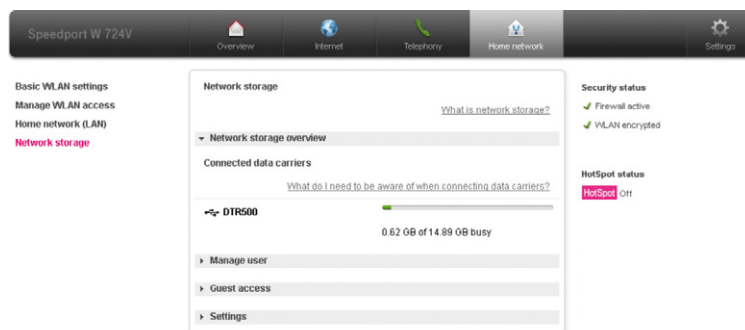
Speedport W 724V

Overview
Internet
Telephony
Home network
Settings

Basic WLAN settings
Manage WLAN access
Home network (LAN)
Network storage

Network storage

What is network storage?

▾ Network storage overview

Connected data carriers

What do I need to be aware of when connecting data carriers?

DTR500

0.62 GB of 14.89 GB busy

▸ Manage user

▸ Guest access

▸ Settings

Security status
✔ Firewall active
✔ WLAN encrypted

HotSpot status
HotSpot Off